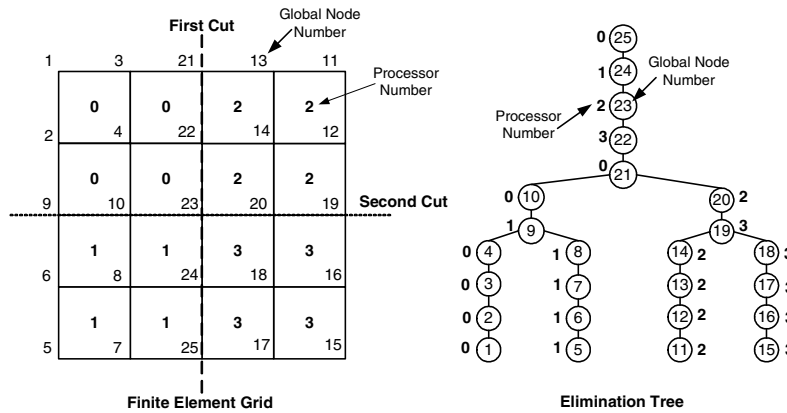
First Cut

Global Node Number

Processor Number

| 1 | 3 | 21 | 13 | 11 |
|---|---|---|---|---|
| 2 | 0 4 | 0 22 | 2 14 | 2 12 |
| 9 | 0 10 | 0 23 | 2 20 | 2 19 |
| 6 | 1 8 | 1 24 | 3 18 | 3 16 |
| 5 | 1 7 | 1 25 | 3 17 | 3 15 |

Second Cut

Finite Element Grid

0 25
1 24
Global Node Number
Processor Number
2 23
3 22
0 21
0 10
20 2
1 9
19 3
0 4
1 8
14 2
18 3
0 3
1 7
13 2
17 3
0 2
1 6
12 2
16 3
0 1
1 5
11 2
15 3

Elimination Tree